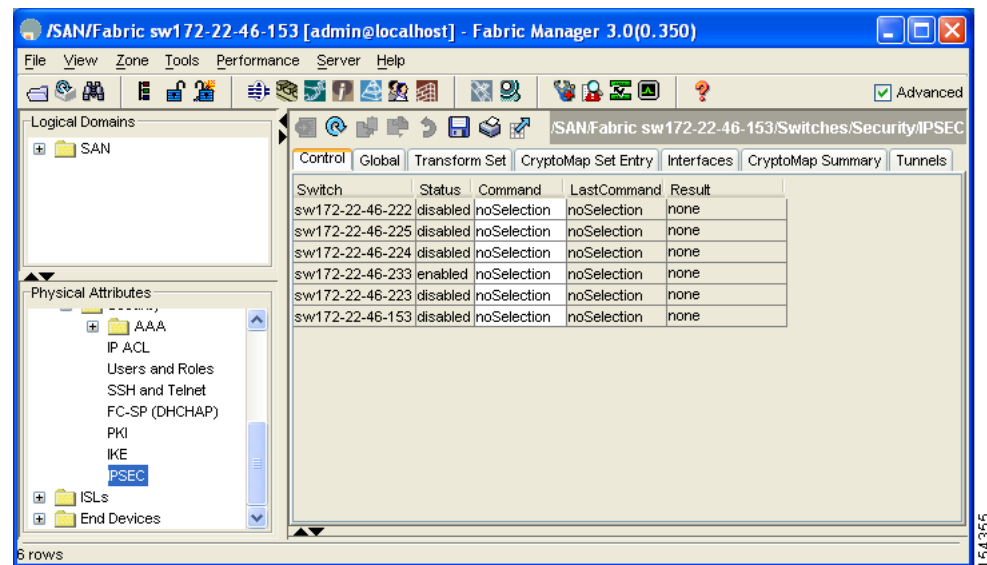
/SAN/Fabric sw172-22-46-153 [admin@localhost] - Fabric Manager 3.0(0.350)

File View Zone Tools Performance Server Help

Advanced

Logical Domains

SAN

Physical Attributes

AAA
IP ACL
Users and Roles
SSH and Telnet
FC-SP (DHCHAP)
PKI
IKE
IPSEC
ISLs
End Devices

/SAN/Fabric sw172-22-46-153/Switches/Security/IPSEC

Control Global Transform Set CryptoMap Set Entry Interfaces CryptoMap Summary Tunnels

| Switch | Status | Command | LastCommand | Result |
|---|---|---|---|---|
| sw172-22-46-222 | disabled | noSelection | noSelection | none |
| sw172-22-46-225 | disabled | noSelection | noSelection | none |
| sw172-22-46-224 | disabled | noSelection | noSelection | none |
| sw172-22-46-233 | enabled | noSelection | noSelection | none |
| sw172-22-46-223 | disabled | noSelection | noSelection | none |
| sw172-22-46-153 | disabled | noSelection | noSelection | none |

6 rows

154355